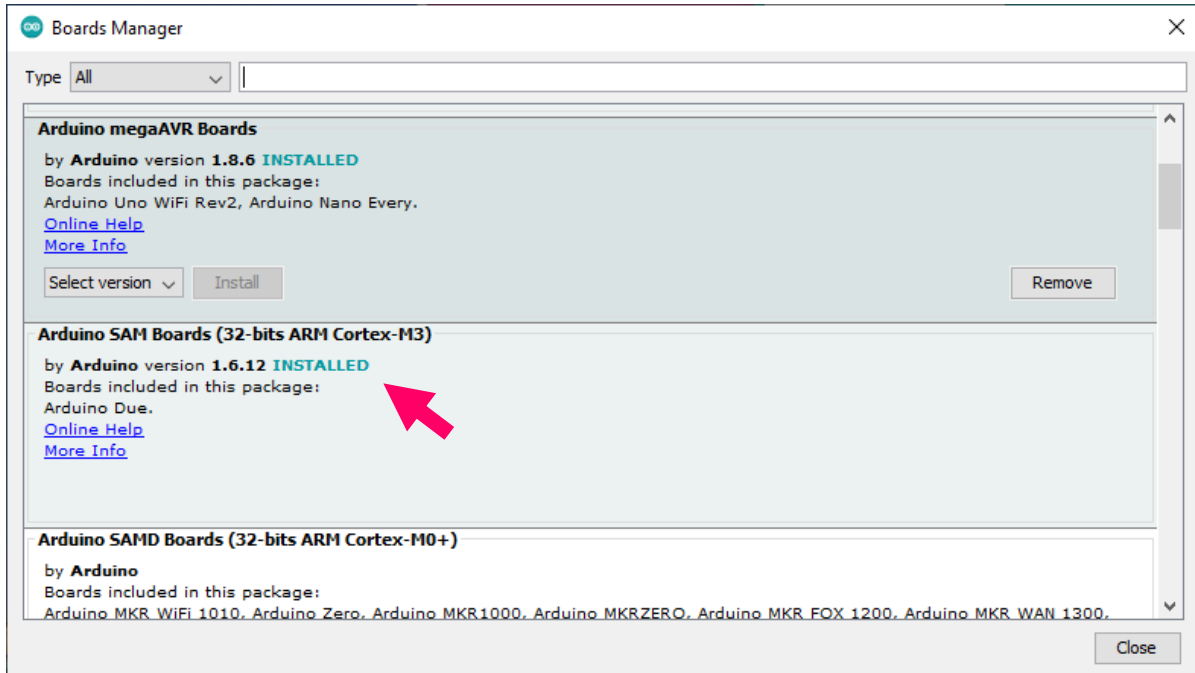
Boards Manager

Type All

Arduino megaAVR Boards

by Arduino version 1.8.6 INSTALLED
Boards included in this package:
Arduino Uno WiFi Rev2, Arduino Nano Every.
Online Help
More Info

Select version
Install
Remove

Arduino SAM Boards (32-bits ARM Cortex-M3)

by Arduino version 1.6.12 INSTALLED
Boards included in this package:
Arduino Due.
Online Help
More Info

Arduino SAMD Boards (32-bits ARM Cortex-M0+)

by Arduino
Boards included in this package:
Arduino MKR WiFi 1010, Arduino Zero, Arduino MKR1000, Arduino MKRZERO, Arduino MKR FOX 1200, Arduino MKR WAN 1300,

Close